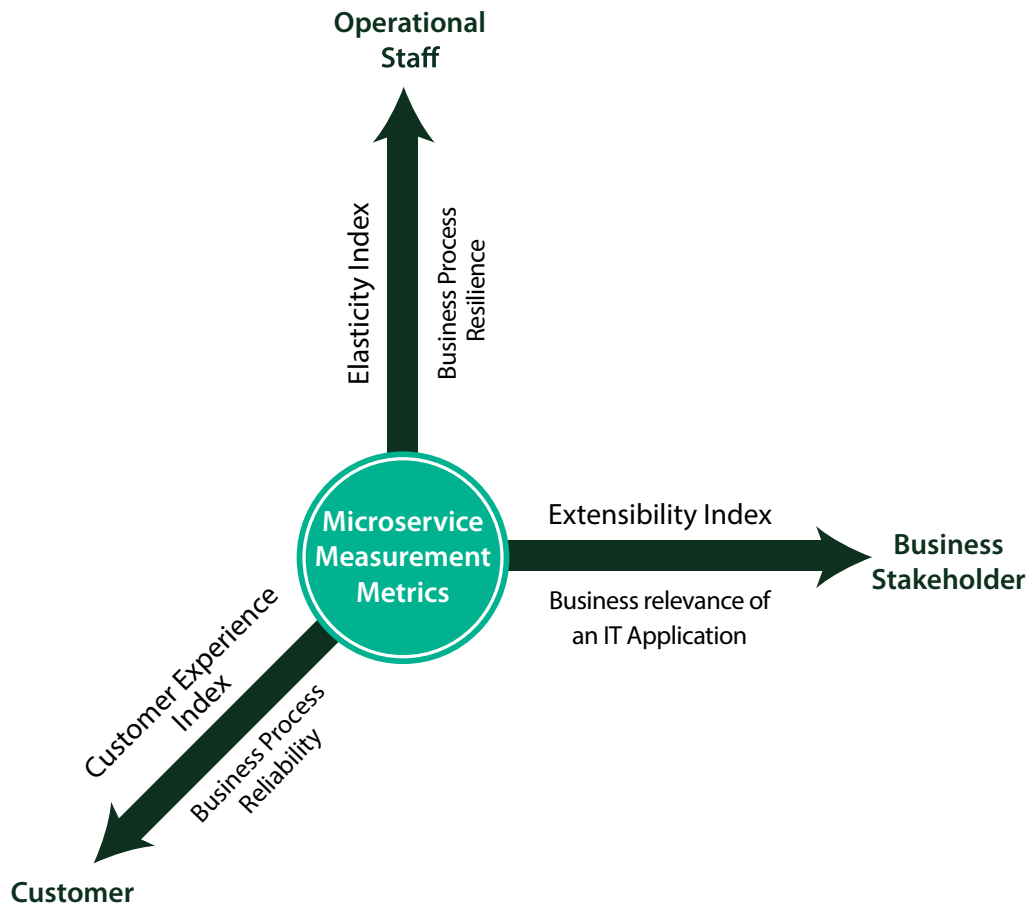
Operational Staff

Elasticity Index

Business Process Resilience

Microservice Measurement Metrics

Extensibility Index

Business Stakeholder

Business relevance of an IT Application

Customer Experience Index

Business Process Reliability

Customer